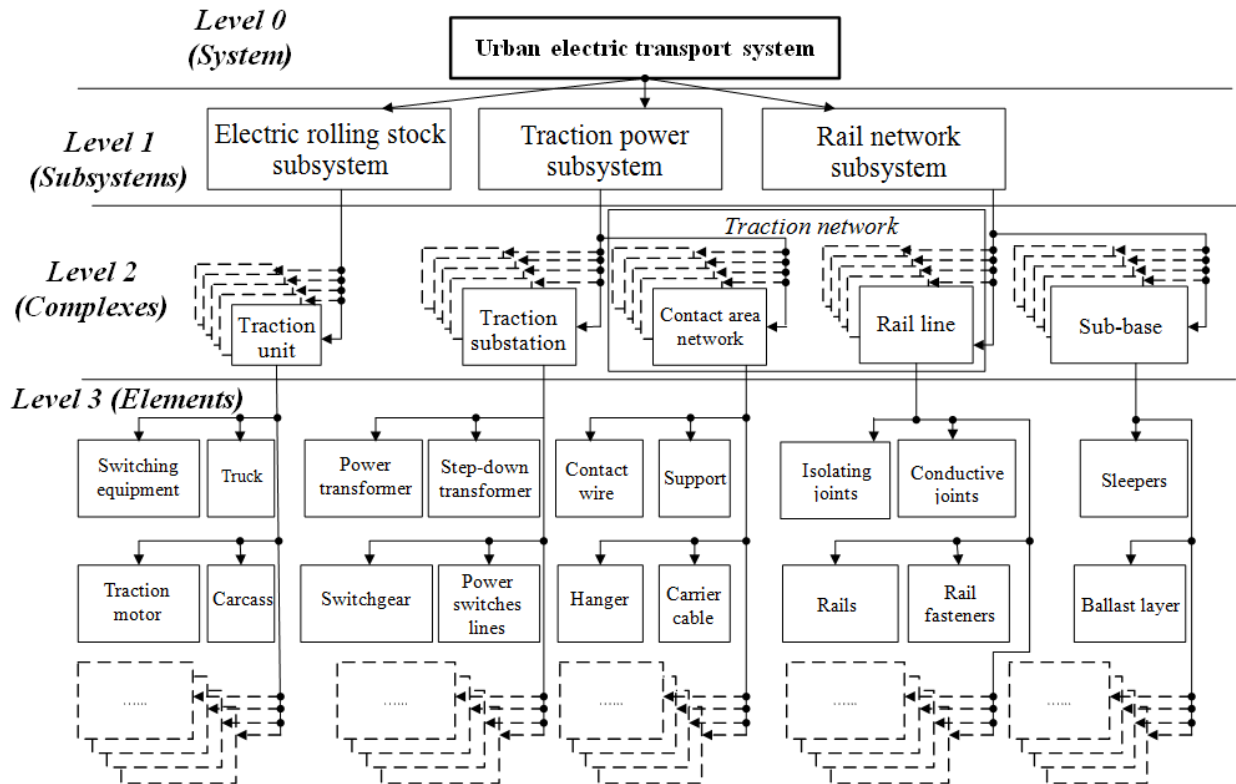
Level 0
(System)

Urban electric transport system

Level 1
(Subsystems)

Electric rolling stock subsystem

Traction power subsystem

Rail network subsystem

Level 2
(Complexes)

Traction network

Traction unit

Traction substation

Contact area network

Rail line

Sub-base

Level 3 (Elements)

Switching equipment

Truck

Power transformer

Step-down transformer

Contact wire

Support

Isolating joints

Conductive joints

Sleepers

Traction motor

Carcass

Switchgear

Power switches lines

Hanger

Carrier cable

Rails

Rail fasteners

Ballast layer

……

……

……

……

……